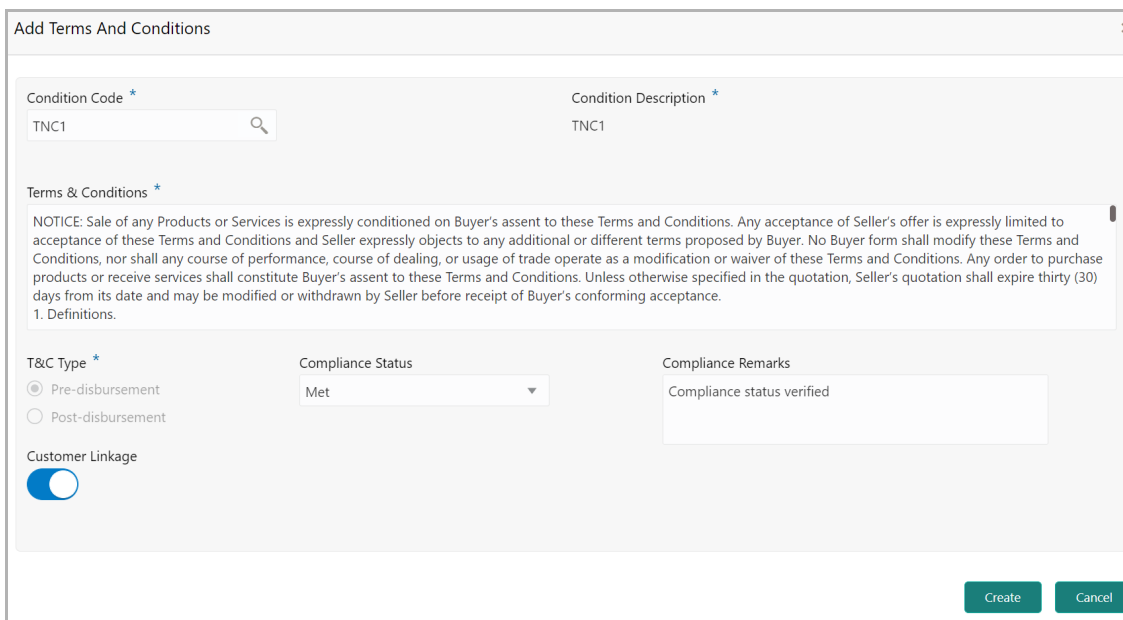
Add Terms And Conditions

Condition Code *

TNC1

Condition Description *

TNC1

Terms & Conditions *

NOTICE: Sale of any Products or Services is expressly conditioned on Buyer's assent to these Terms and Conditions. Any acceptance of Seller's offer is expressly limited to acceptance of these Terms and Conditions and Seller expressly objects to any additional or different terms proposed by Buyer. No Buyer form shall modify these Terms and Conditions, nor shall any course of performance, course of dealing, or usage of trade operate as a modification or waiver of these Terms and Conditions. Any order to purchase products or receive services shall constitute Buyer's assent to these Terms and Conditions. Unless otherwise specified in the quotation, Seller's quotation shall expire thirty (30) days from its date and may be modified or withdrawn by Seller before receipt of Buyer's conforming acceptance.
1. Definitions.

T&C Type *

Pre-disbursement

Post-disbursement

Compliance Status

Met

Compliance Remarks

Compliance status verified

Customer Linkage

Create

Cancel